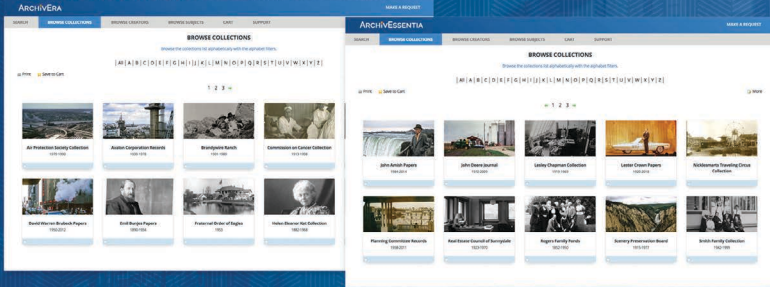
ARCHIVERA

MAKE A REQUEST

SEARCH | BROWSE COLLECTIONS | BROWSE CREATORS | BROWSE SUBJECTS | CART | SUPPORT

BROWSE COLLECTIONS

Browse the collections list alphabetically with the alphabet filters

| All | A | B | C | D | E | F | G | H | I | J | K | L | M | N | O | P | Q | R | S | T | U | V | W | X | Y | Z |

Print Save to Cart

1 2 3 →

Air Protection Society Collection
1979-1990

Avalon Corporation Records
1920-1978

Brandywine Ranch
1901-1980

Commission on Cancer Collection
1913-1938

David Warren Brubeck Papers
1950-2012

Emil Burgos Papers
1890-1954

Fraternal Order of Eagles
1955

Helen Eleanor Hat Collection
1882-1968

ARCHIVESSENTIA

MAKE A REQUEST

SEARCH | BROWSE COLLECTIONS | BROWSE CREATORS | BROWSE SUBJECTS | CART | SUPPORT

BROWSE COLLECTIONS

Browse the collections list alphabetically with the alphabet filters

| All | A | B | C | D | E | F | G | H | I | J | K | L | M | N | O | P | Q | R | S | T | U | V | W | X | Y | Z |

Print Save to Cart

More

← 1 2 3 →

John Amish Papers
1944-2014

John Deere Journal
1910-2001

Lesley Chapman Collection
1918-1963

Lester Crown Papers
1920-2018

Nickleomaris Traveling Circus Collection

Planning Commission Records
1938-2011

Real Estate Council of Sunnydale
1923-1970

Rogers Family Fonds
1902-1950

Scenery Preservation Board
1915-1977

Smith Family Collection
1902-1995